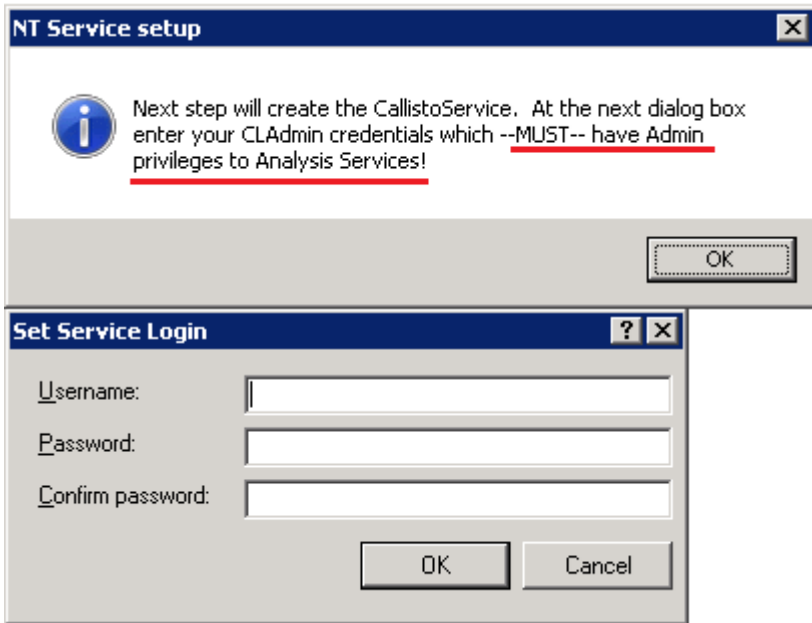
NT Service setup

Next step will create the CallistoService. At the next dialog box enter your CLAdmin credentials which --MUST-- have Admin privileges to Analysis Services!

OK

Set Service Login

?

Username:

Password:

Confirm password:

OK

Cancel